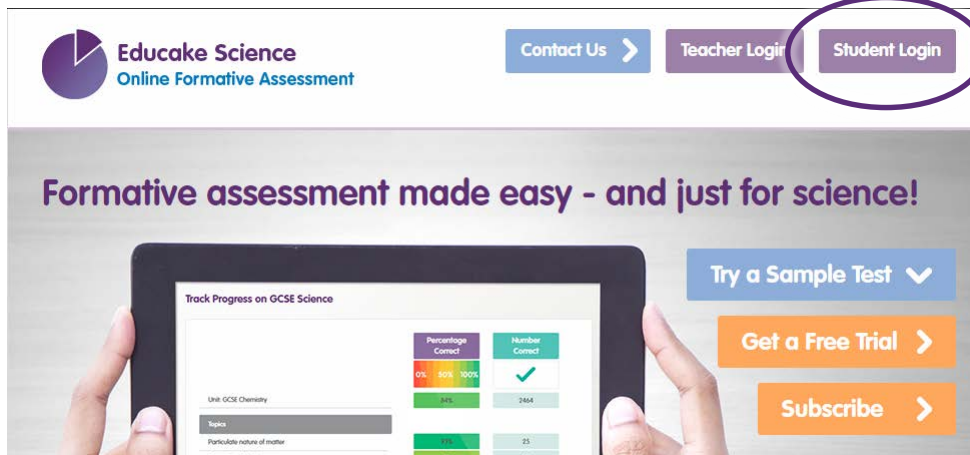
Educake Science
Online Formative Assessment

Contact Us

Teacher Login

Student Login

Formative assessment made easy - and just for science!

Track Progress on GCSE Science

| | Percentage Correct | Number Correct |
|---|---|---|
| | 0% 50% 100% | |
| Unit: GCSE Chemistry | 34% | 2464 |
| Topics | | |
| Particulate nature of matter | 77% | 25 |

Try a Sample Test

Get a Free Trial

Subscribe